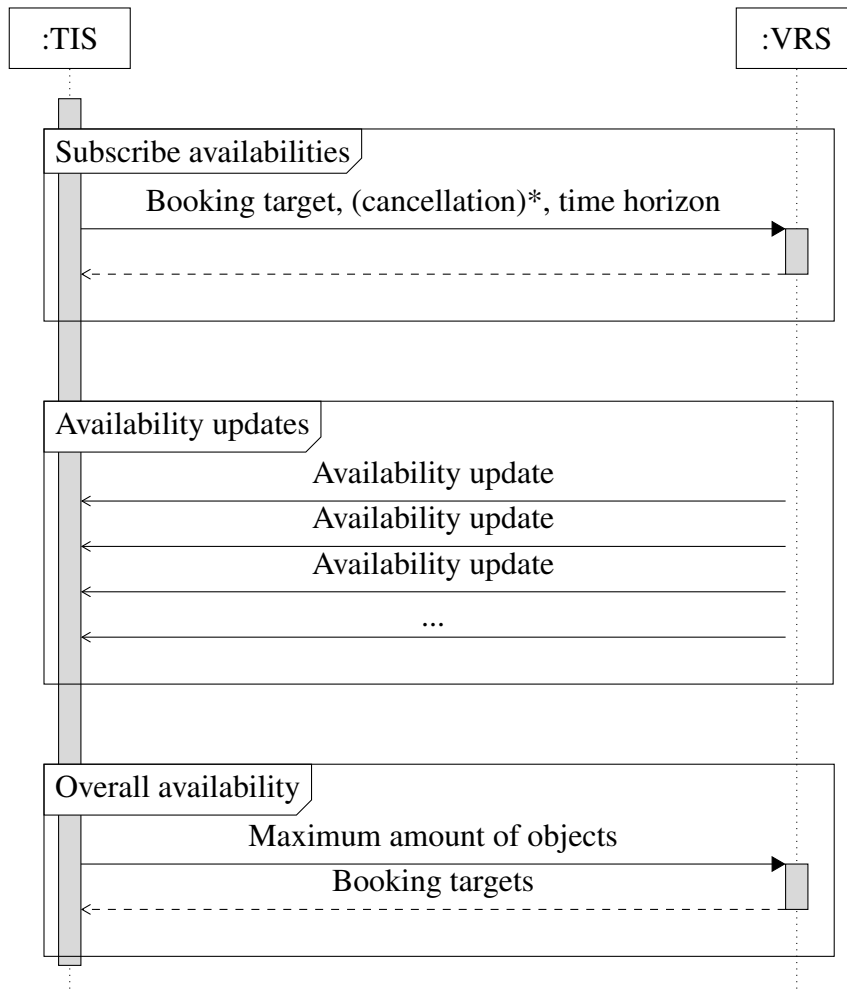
:TIS

:VRS

Subscribe availabilities

Booking target, (cancellation)*, time horizon

Availability updates

Availability update

Availability update

Availability update

...

Overall availability

Maximum amount of objects

Booking targets